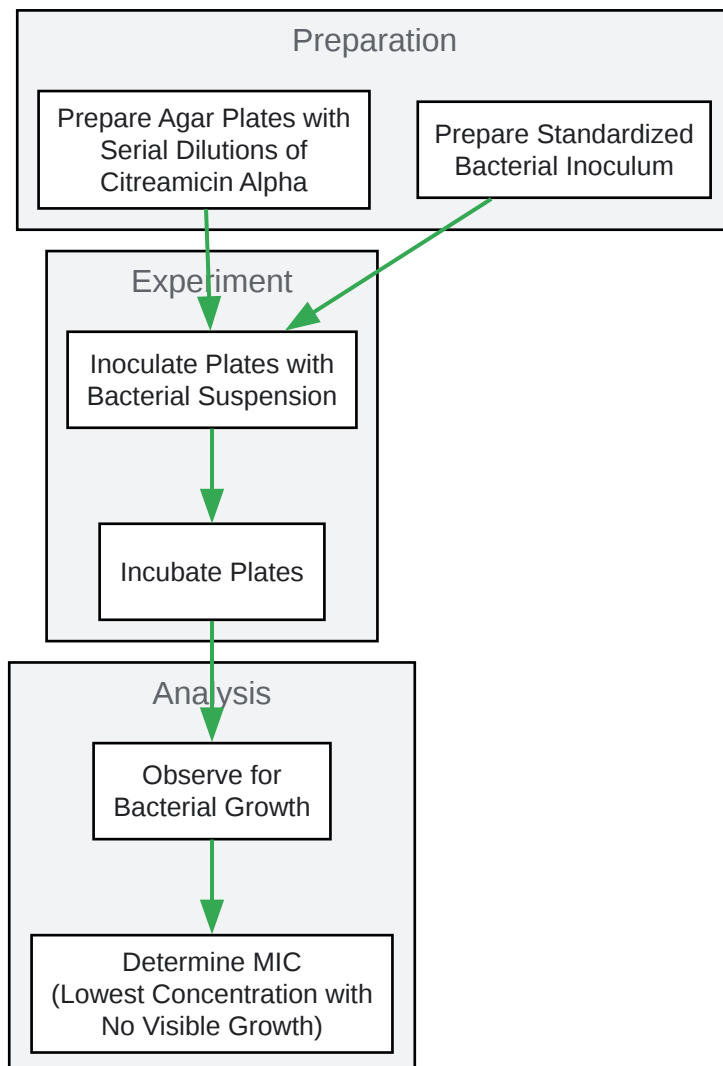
Preparation

Prepare Agar Plates with Serial Dilutions of Citreamicin Alpha

Prepare Standardized Bacterial Inoculum

Experiment

Inoculate Plates with Bacterial Suspension

Incubate Plates

Analysis

Observe for Bacterial Growth

Determine MIC (Lowest Concentration with No Visible Growth)